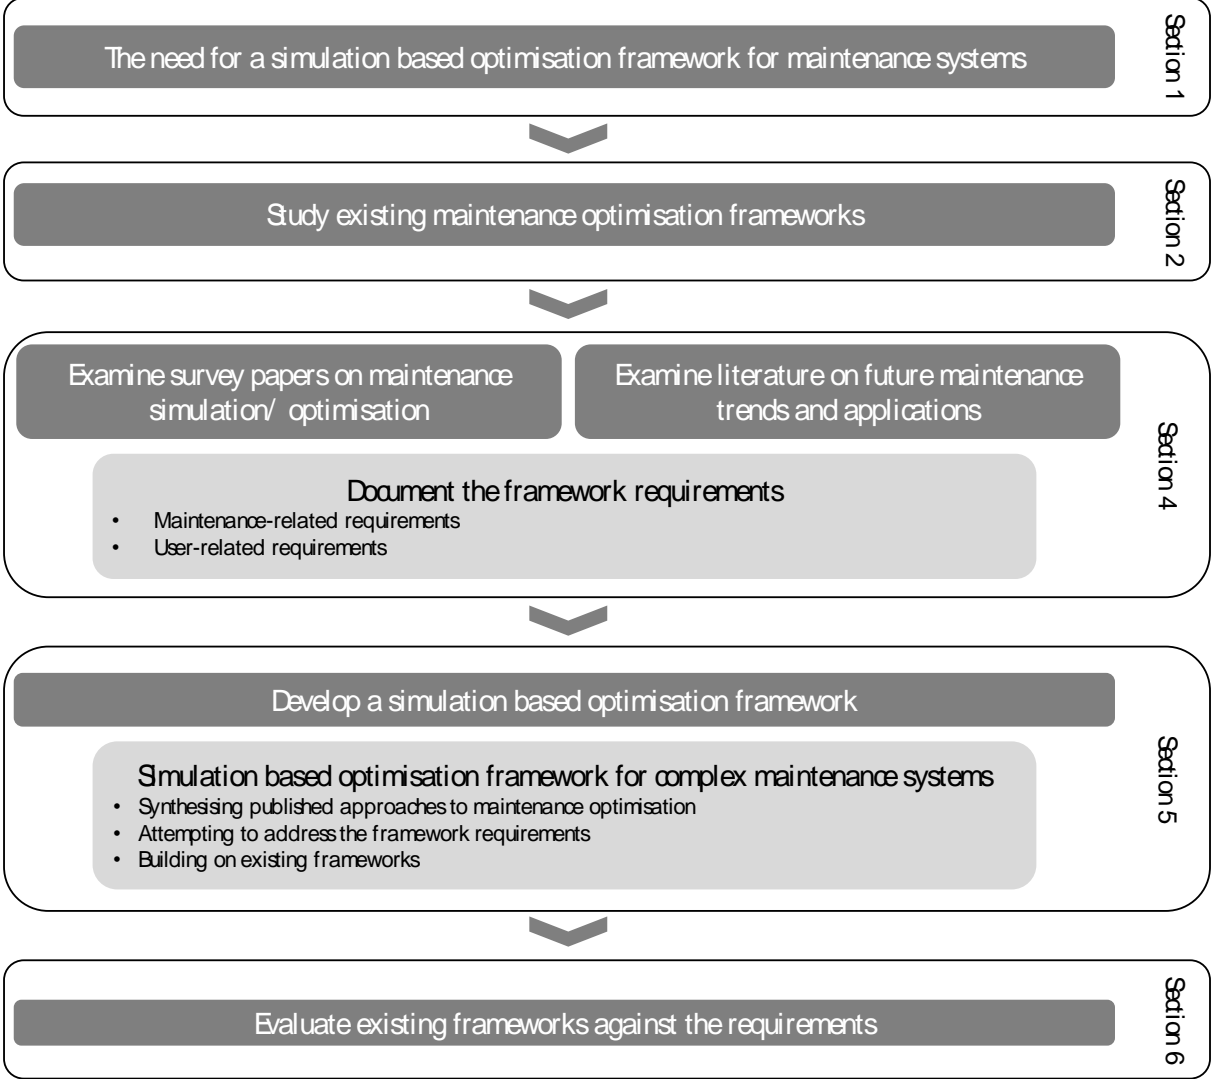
The need for a simulation based optimisation framework for maintenance systems

Section 1

Study existing maintenance optimisation frameworks

Section 2

Examine survey papers on maintenance simulation/ optimisation

Examine literature on future maintenance trends and applications

Document the framework requirements
• Maintenance-related requirements
• User-related requirements

Section 4

Develop a simulation based optimisation framework

Simulation based optimisation framework for complex maintenance systems
• Synthesising published approaches to maintenance optimisation
• Attempting to address the framework requirements
• Building on existing frameworks

Section 5

Evaluate existing frameworks against the requirements

Section 6